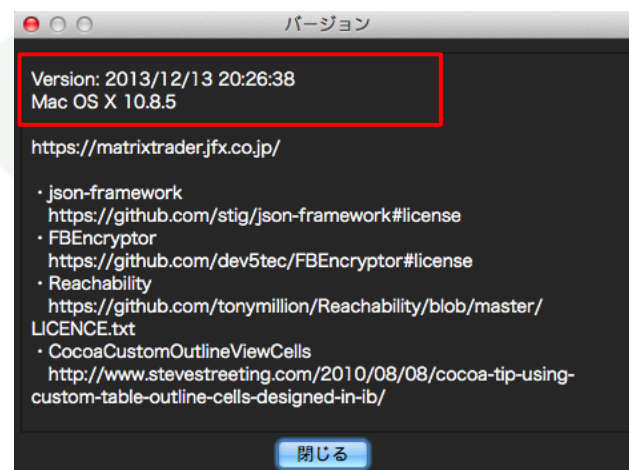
バージョン

Version: 2013/12/13 20:26:38
Mac OS X 10.8.5

https://matrixtrader.jfx.co.jp/

・json-framework
https://github.com/stig/json-framework#license
・FBEncryptor
https://github.com/dev5tec/FBEncryptor#license
・Reachability
https://github.com/tonymillion/Reachability/blob/master/LICENCE.txt
・CocoaCustomOutlineViewCells
http://www.stevestreeting.com/2010/08/08/cocoa-tip-using-custom-table-outline-cells-designed-in-ib/

閉じる